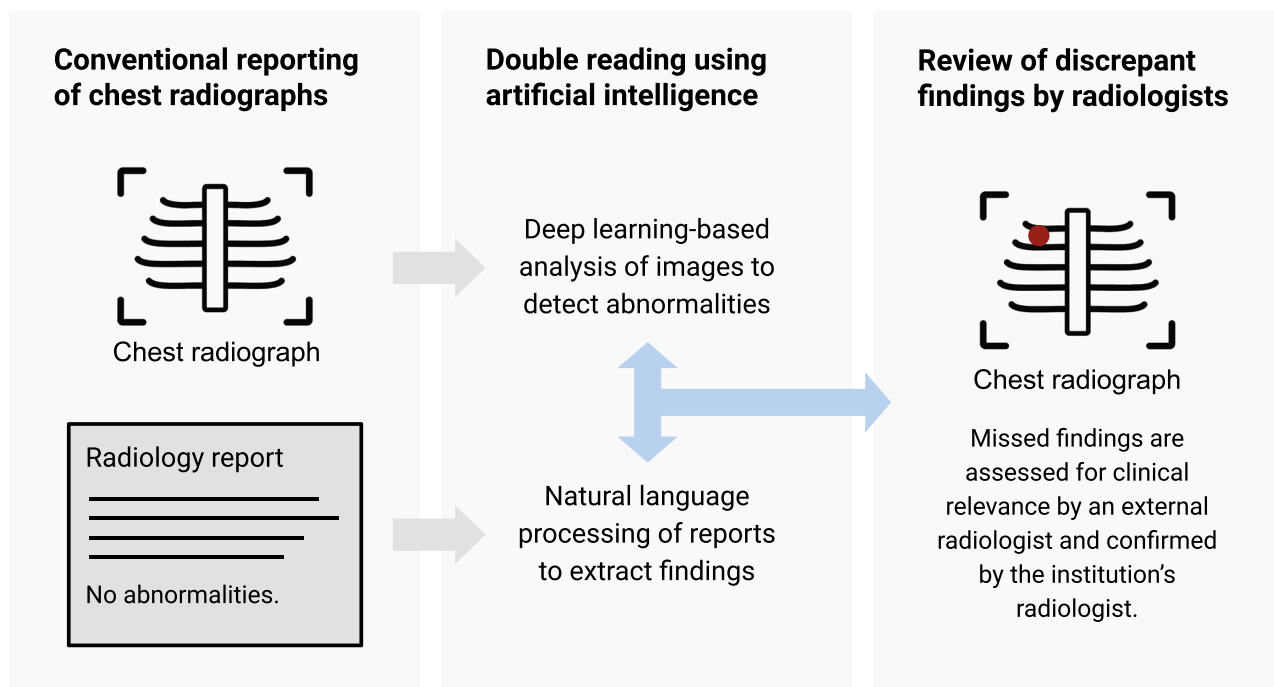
Conventional reporting of chest radiographs

Chest radiograph

Radiology report

No abnormalities.

Double reading using artificial intelligence

Deep learning-based analysis of images to detect abnormalities

Natural language processing of reports to extract findings

Review of discrepant findings by radiologists

Chest radiograph

Missed findings are assessed for clinical relevance by an external radiologist and confirmed by the institution's radiologist.